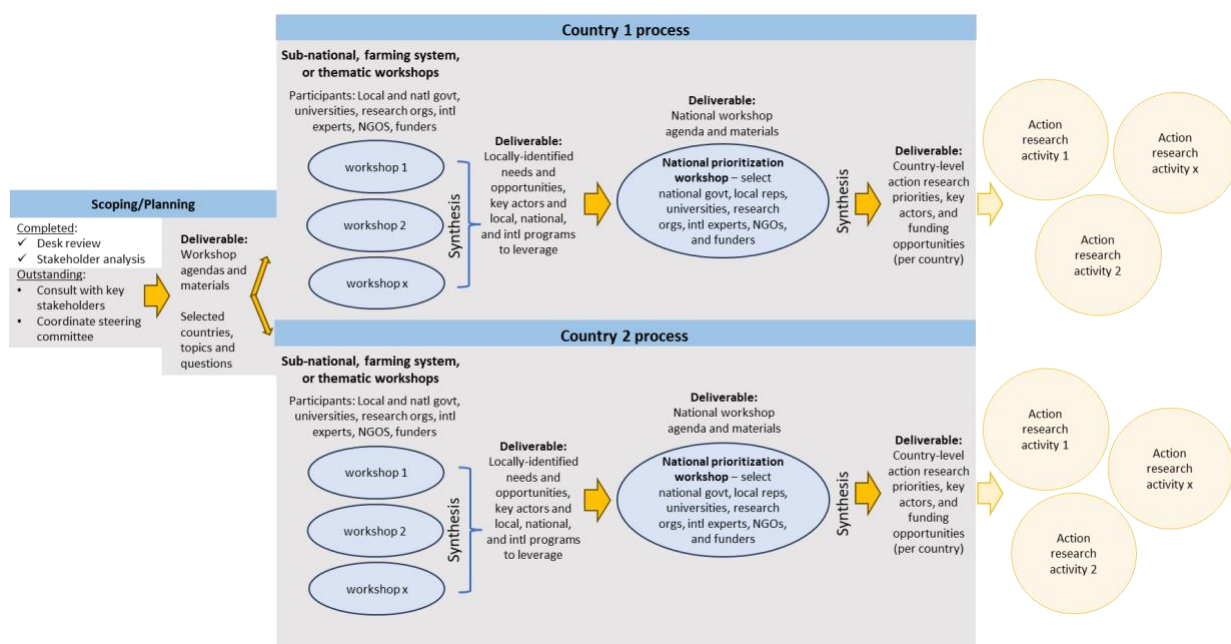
Scoping/Planning

Completed:
✓ Desk review
✓ Stakeholder analysis
Outstanding:
• Consult with key stakeholders
• Coordinate steering committee

Deliverable: Workshop agendas and materials

Selected countries, topics and questions

Country 1 process

Sub-national, farming system, or thematic workshops

Participants: Local and natl govt, universities, research orgs, intl experts, NGOS, funders

workshop 1

workshop 2

workshop x

Synthesis

Deliverable: Locally-identified needs and opportunities, key actors and local, national, and intl programs to leverage

Deliverable: National workshop agenda and materials

National prioritization workshop – select national govt, local reps, universities, research orgs, intl experts, NGOs, and funders

Synthesis

Deliverable: Country-level action research priorities, key actors, and funding opportunities (per country)

Action research activity 1

Action research activity x

Action research activity 2

Country 2 process

Sub-national, farming system, or thematic workshops

Participants: Local and natl govt, universities, research orgs, intl experts, NGOS, funders

workshop 1

workshop 2

workshop x

Synthesis

Deliverable: Locally-identified needs and opportunities, key actors and local, national, and intl programs to leverage

Deliverable: National workshop agenda and materials

National prioritization workshop – select national govt, local reps, universities, research orgs, intl experts, NGOs, and funders

Synthesis

Deliverable: Country-level action research priorities, key actors, and funding opportunities (per country)

Action research activity 1

Action research activity x

Action research activity 2